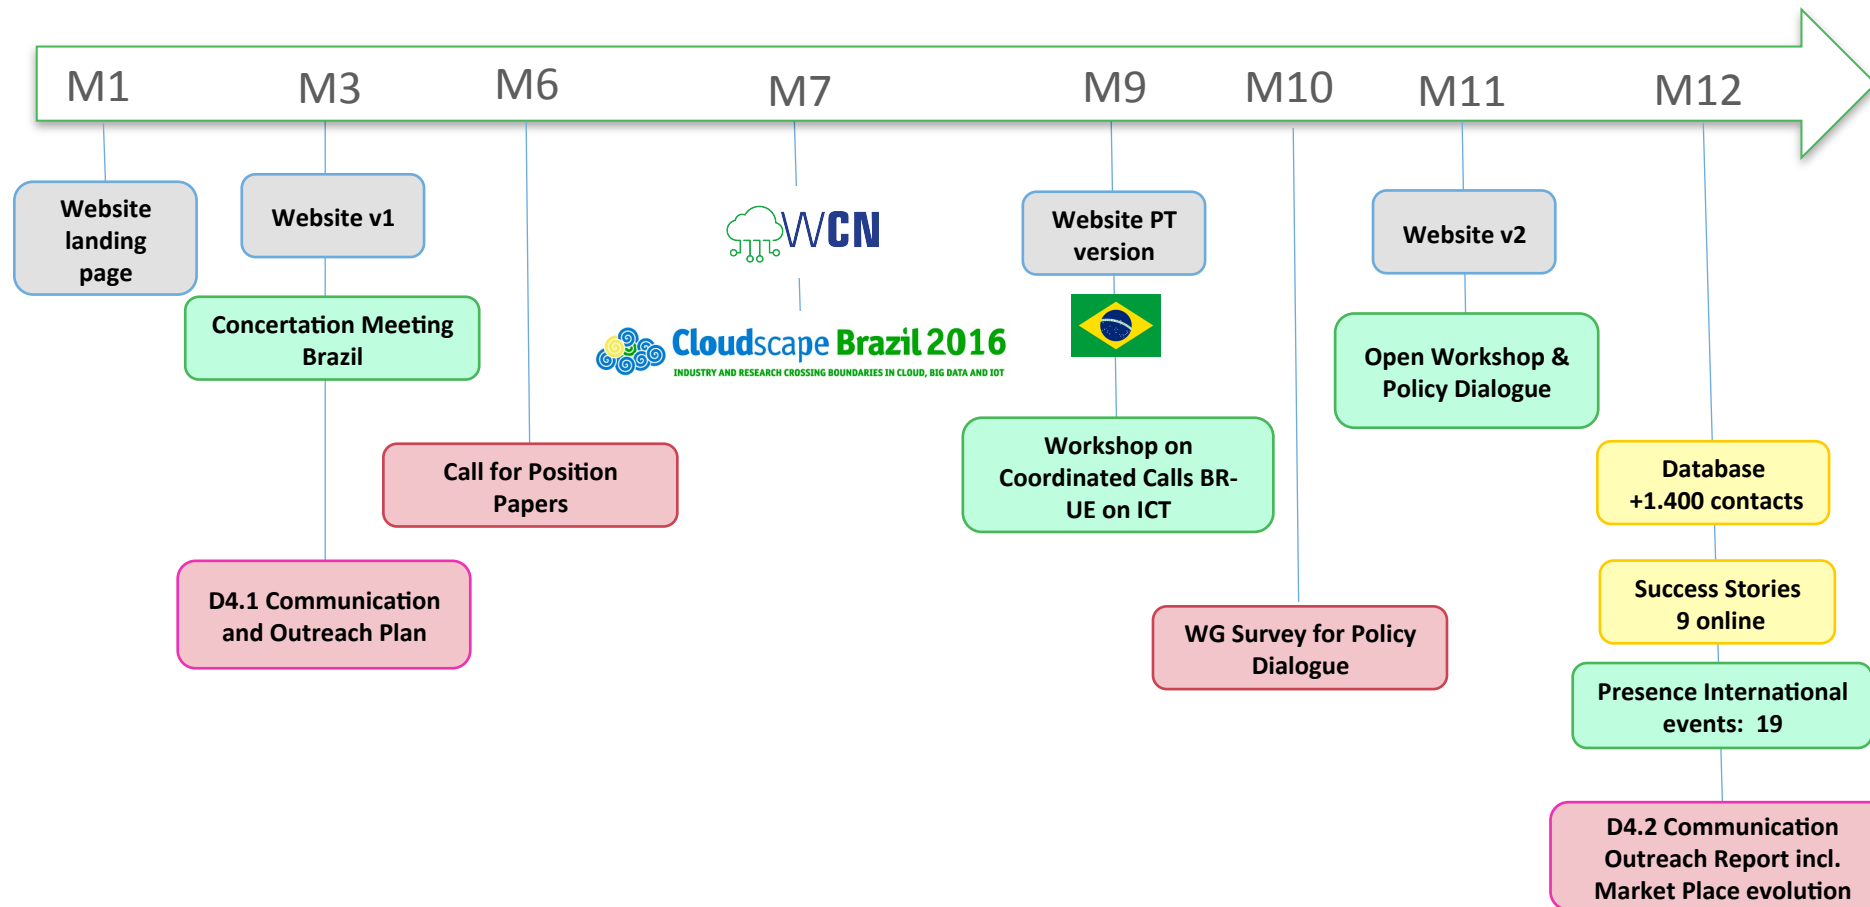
M1 M3 M6 M7 M9 M10 M11 M12

Website landing page

Website v1

Concertation Meeting Brazil

D4.1 Communication and Outreach Plan

Call for Position Papers

WCN

Cloudscape Brazil 2016
INDUSTRY AND RESEARCH CROSSING BOUNDARIES IN CLOUD, BIG DATA AND IOT

Website PT version

Workshop on Coordinated Calls BR-UE on ICT

WG Survey for Policy Dialogue

Website v2

Open Workshop & Policy Dialogue

Database +1.400 contacts

Success Stories 9 online

Presence International events: 19

D4.2 Communication Outreach Report incl. Market Place evolution